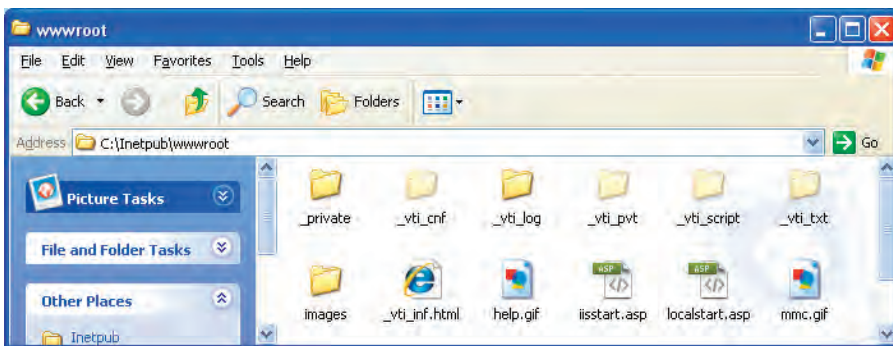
wwwroot

File Edit View Favorites Tools Help

Back Search Folders

Address C:\Inetpub\wwwroot Go

Picture Tasks

File and Folder Tasks

Other Places

Inetpub

_private _vti_cnf _vti_log _vti_pvt _vti_script _vti_txt

images _vti_inf.html help.gif iisstart.asp localstart.asp mmc.gif

ASP ASP